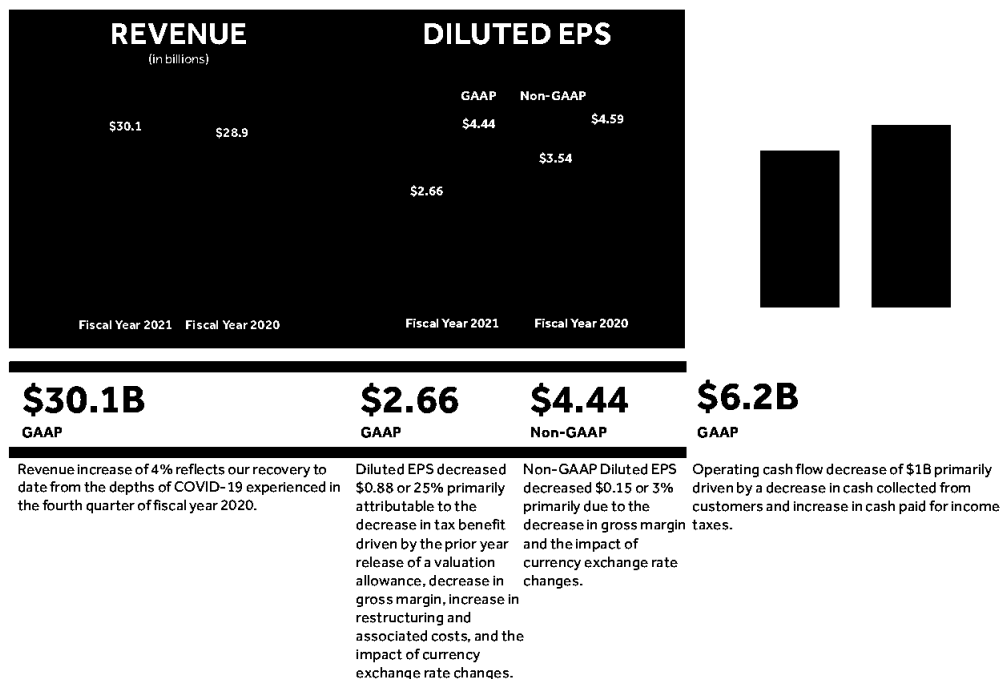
REVENUE
(in billions)

$30.1
$28.9

Fiscal Year 2021 Fiscal Year 2020

DILUTED EPS

GAAP Non-GAAP

$4.44
$4.59
$3.54
$2.66

Fiscal Year 2021 Fiscal Year 2020

$30.1B
GAAP

Revenue increase of 4% reflects our recovery to date from the depths of COVID-19 experienced in the fourth quarter of fiscal year 2020.

$2.66
GAAP

Diluted EPS decreased $0.88 or 25% primarily attributable to the decrease in tax benefit driven by the prior year release of a valuation allowance, decrease in gross margin, increase in restructuring and associated costs, and the impact of currency exchange rate changes.

$4.44
Non-GAAP

Non-GAAP Diluted EPS decreased $0.15 or 3% primarily due to the decrease in gross margin and the impact of currency exchange rate changes.

$6.2B
GAAP

Operating cash flow decrease of $1B primarily driven by a decrease in cash collected from customers and increase in cash paid for income taxes.